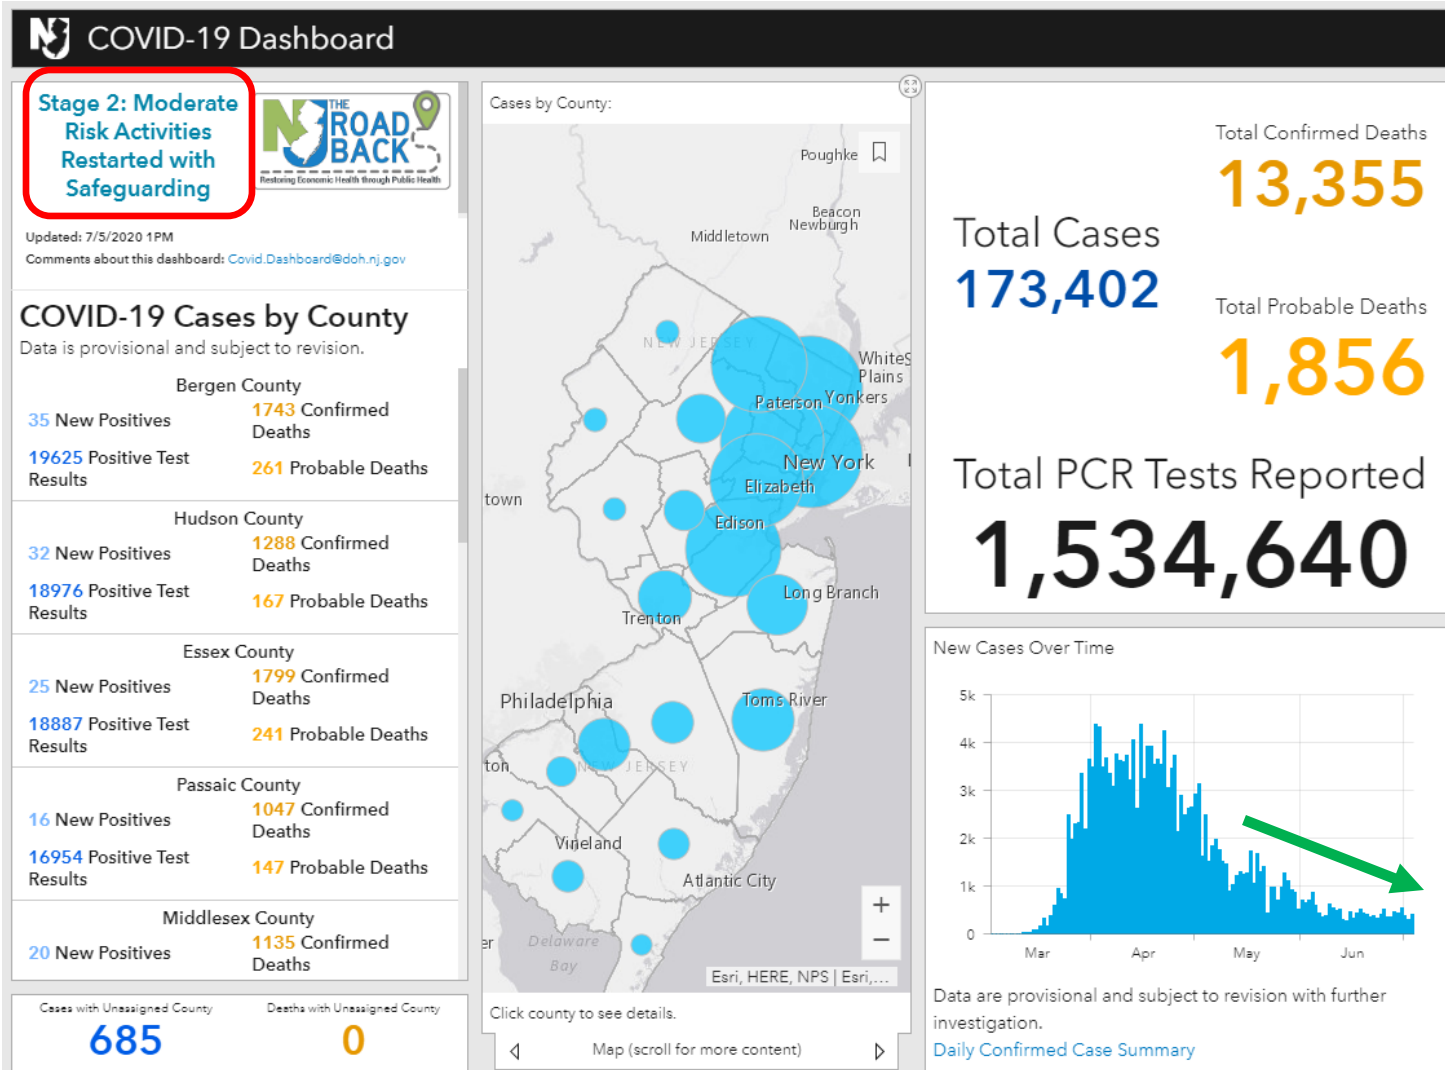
COVID-19 Dashboard

Stage 2: Moderate Risk Activities Restarted with Safeguarding

THE ROAD BACK
Restoring Economic Health through Public Health

Updated: 7/5/2020 1PM
Comments about this dashboard: Covid.Dashboard@doh.nj.gov

COVID-19 Cases by County
Data is provisional and subject to revision.

Bergen County
35 New Positives
1743 Confirmed Deaths
19625 Positive Test Results
261 Probable Deaths

Hudson County
32 New Positives
1288 Confirmed Deaths
18976 Positive Test Results
167 Probable Deaths

Essex County
25 New Positives
1799 Confirmed Deaths
18887 Positive Test Results
241 Probable Deaths

Passaic County
16 New Positives
1047 Confirmed Deaths
16954 Positive Test Results
147 Probable Deaths

Middlesex County
20 New Positives
1135 Confirmed Deaths

Cases with Unassigned County
685
Deaths with Unassigned County
0

Cases by County:
Poughke
Beacon
Newburgh
Middletown
NEW JERSEY
White Plains
Paterson
Yonkers
New York
Elizabeth
town
Edison
Long Branch
Trenton
Philadelphia
Toms River
ton
NEW JERSEY
Vineland
Atlantic City
er
Delaware Bay
+
−
Esri, HERE, NPS | Esri,...
Click county to see details.
Map (scroll for more content)

Total Confirmed Deaths
13,355
Total Cases
173,402
Total Probable Deaths
1,856
Total PCR Tests Reported
1,534,640

New Cases Over Time
5k
4k
3k
2k
1k
0
Mar
Apr
May
Jun
Data are provisional and subject to revision with further investigation.
Daily Confirmed Case Summary